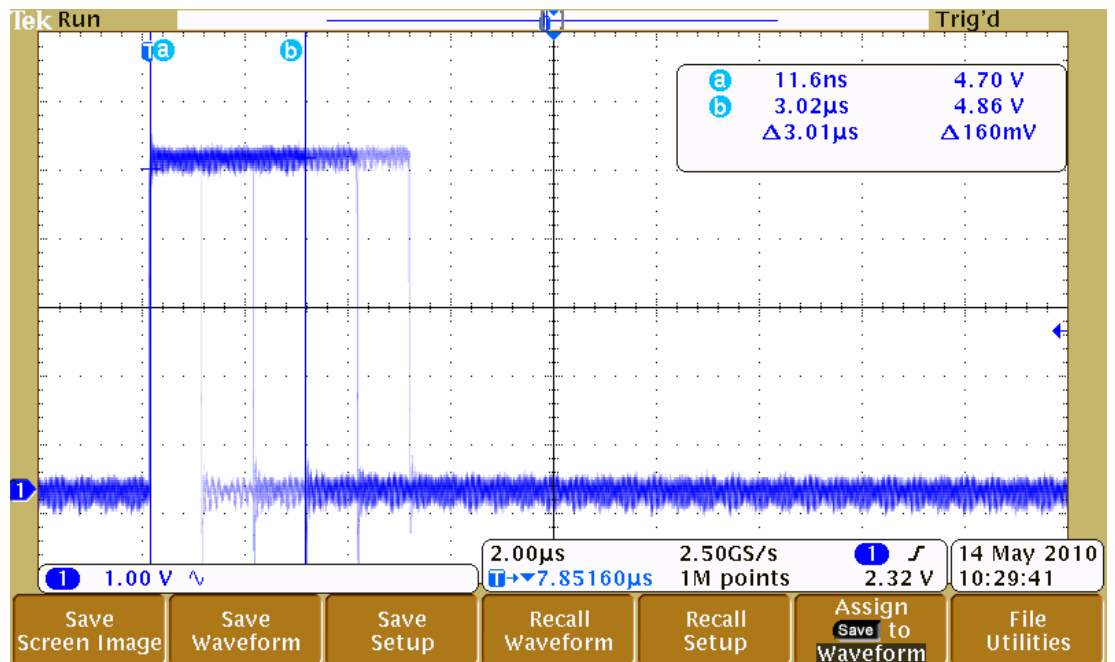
Tek Run

Trig'd

T a

b

a 11.6ns 4.70 V
b 3.02µs 4.86 V
Δ3.01µs Δ160mV

1

1 1.00 V ∿

2.00µs 2.50GS/s 1 ⨍
T→▼7.85160µs 1M points 2.32 V

14 May 2010
10:29:41

Save Screen Image

Save Waveform

Save Setup

Recall Waveform

Recall Setup

Assign Save to Waveform

File Utilities